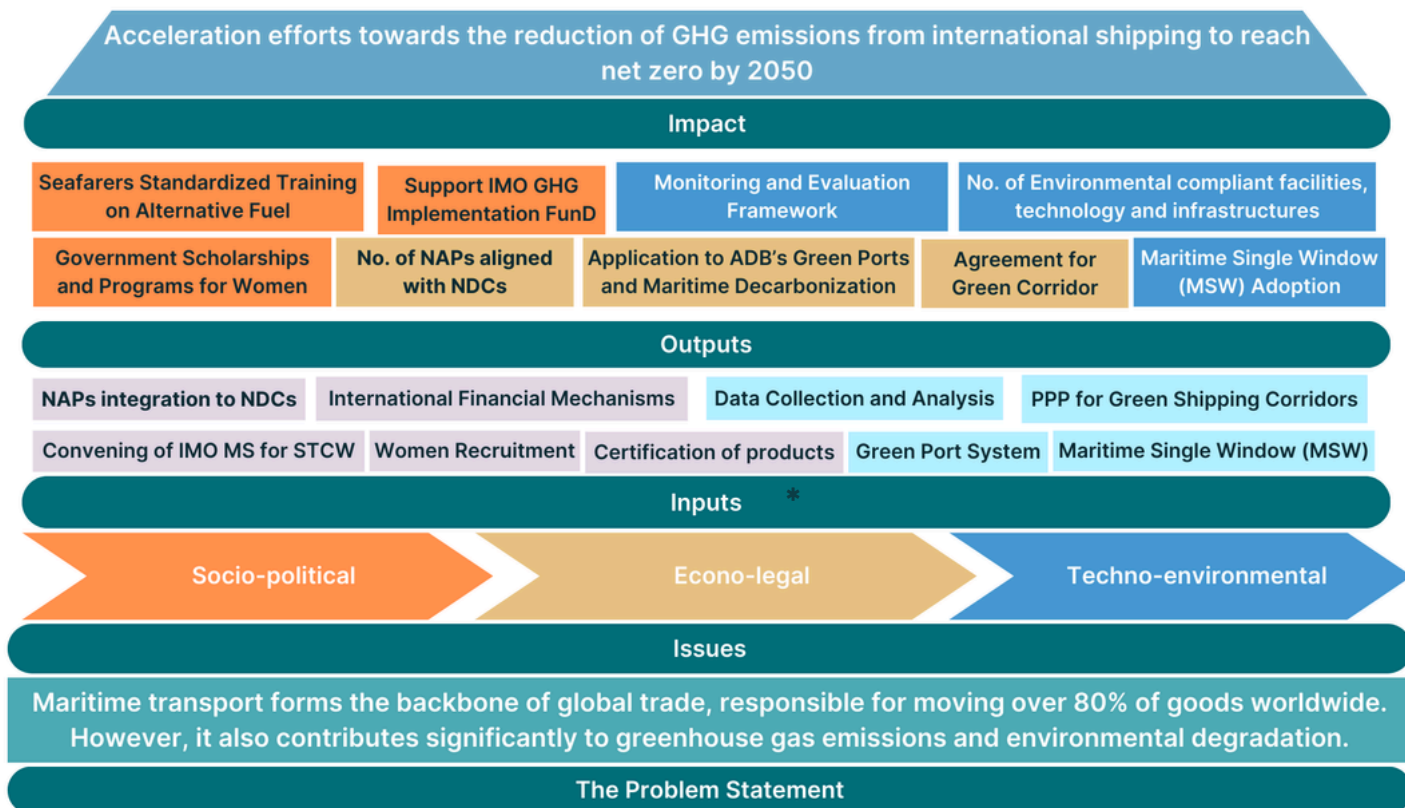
Acceleration efforts towards the reduction of GHG emissions from international shipping to reach net zero by 2050

Impact

Seafarers Standardized Training on Alternative Fuel

Support IMO GHG Implementation FunD

Monitoring and Evaluation Framework

No. of Environmental compliant facilities, technology and infrastructures

Government Scholarships and Programs for Women

No. of NAPs aligned with NDCs

Application to ADB's Green Ports and Maritime Decarbonization

Agreement for Green Corridor

Maritime Single Window (MSW) Adoption

Outputs

NAPs integration to NDCs

International Financial Mechanisms

Data Collection and Analysis

PPP for Green Shipping Corridors

Convening of IMO MS for STCW

Women Recruitment

Certification of products

Green Port System

Maritime Single Window (MSW)

Inputs

*

Socio-political

Econo-legal

Techno-environmental

Issues

Maritime transport forms the backbone of global trade, responsible for moving over 80% of goods worldwide. However, it also contributes significantly to greenhouse gas emissions and environmental degradation.

The Problem Statement